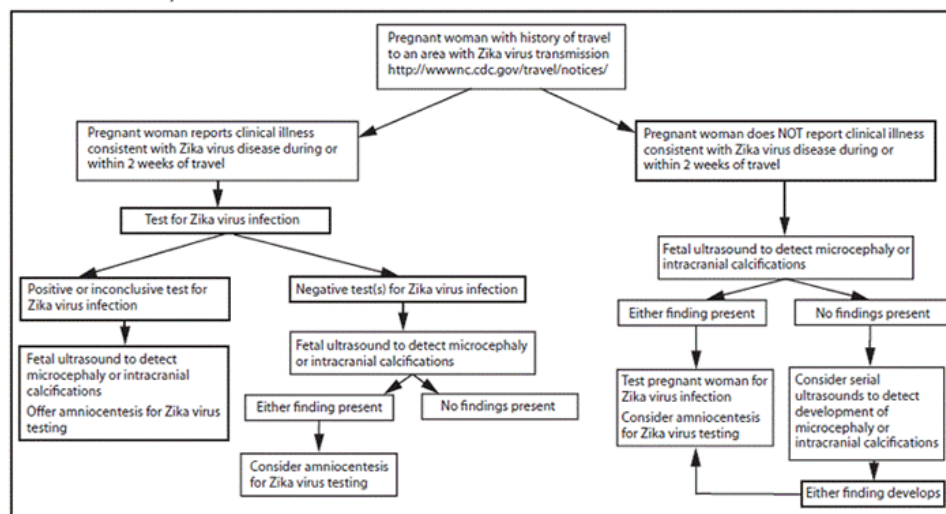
Pregnant woman with history of travel to an area with Zika virus transmission http://wwwnc.cdc.gov/travel/notices/

Pregnant woman reports clinical illness consistent with Zika virus disease during or within 2 weeks of travel

Pregnant woman does NOT report clinical illness consistent with Zika virus disease during or within 2 weeks of travel

Test for Zika virus infection

Positive or inconclusive test for Zika virus infection

Fetal ultrasound to detect microcephaly or intracranial calcifications
Offer amniocentesis for Zika virus testing

Negative test(s) for Zika virus infection

Fetal ultrasound to detect microcephaly or intracranial calcifications

Either finding present

No findings present

Consider amniocentesis for Zika virus testing

Fetal ultrasound to detect microcephaly or intracranial calcifications

Either finding present

No findings present

Test pregnant woman for Zika virus infection
Consider amniocentesis for Zika virus testing

Consider serial ultrasounds to detect development of microcephaly or intracranial calcifications

Either finding develops